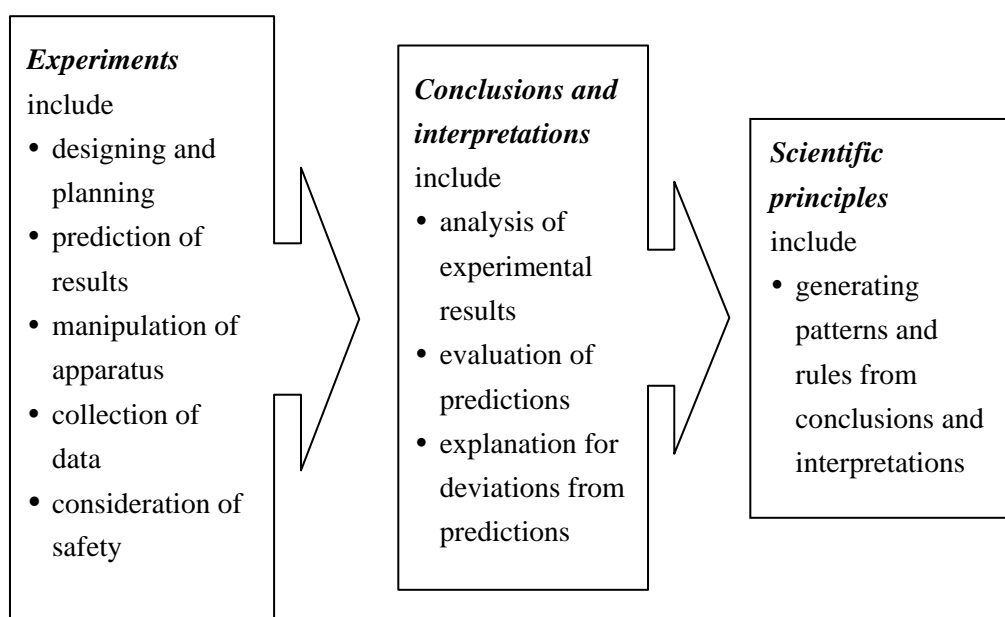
*Experiments* include

- designing and planning
- prediction of results
- manipulation of apparatus
- collection of data
- consideration of safety

*Conclusions and interpretations* include

- analysis of experimental results
- evaluation of predictions
- explanation for deviations from predictions

*Scientific principles* include

- generating patterns and rules from conclusions and interpretations